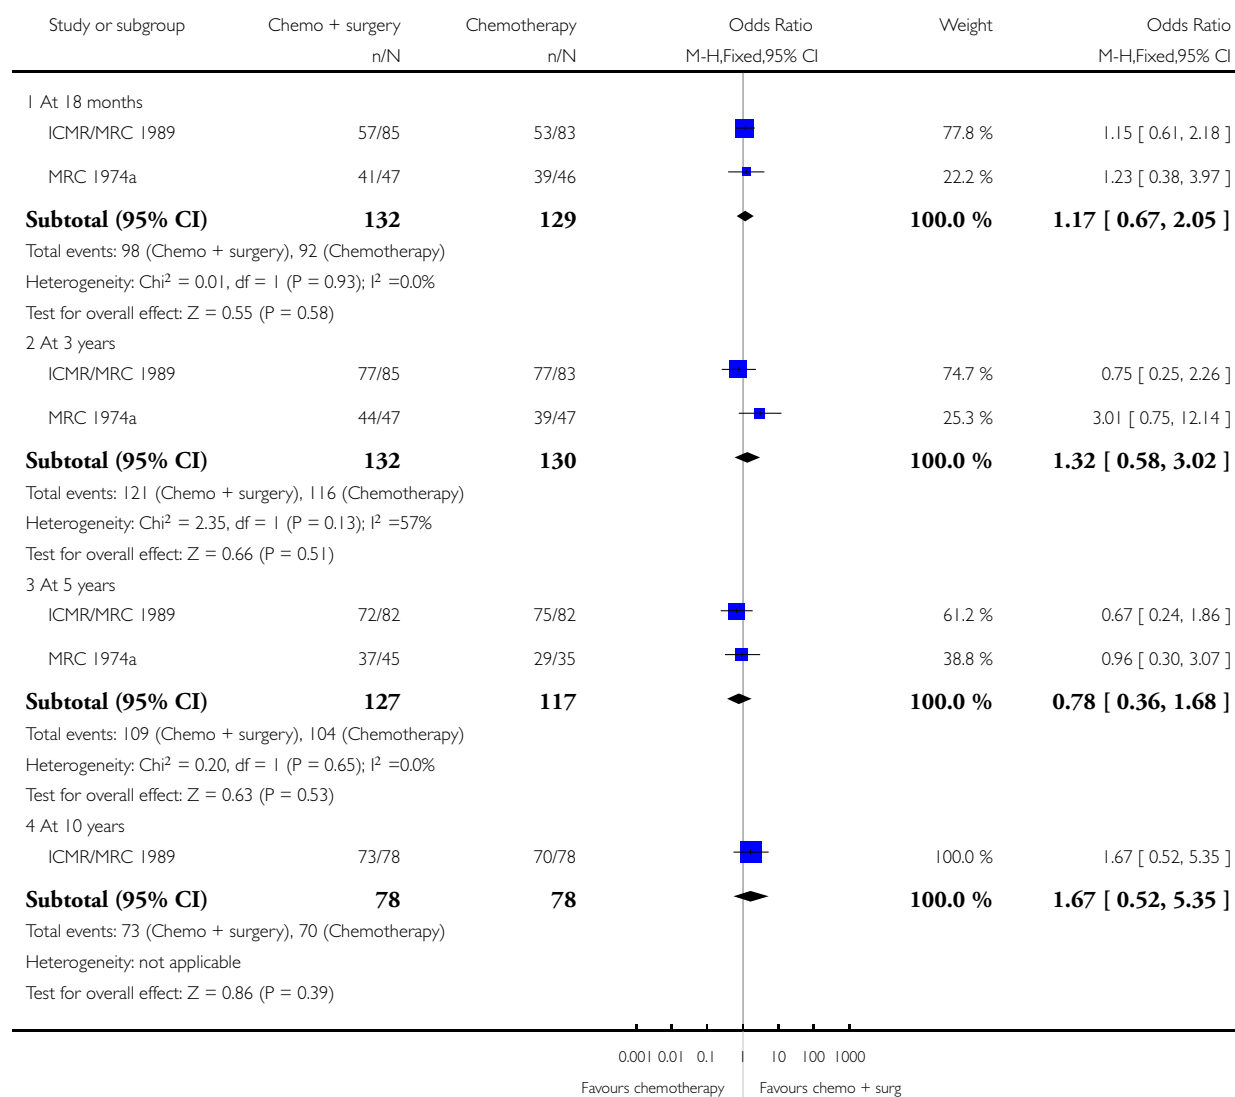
| Study or subgroup | Chemo + surgery n/N | Chemotherapy n/N | Odds Ratio M-H,Fixed,95% CI | Weight | Odds Ratio M-H,Fixed,95% CI |
|---|---|---|---|---|---|
| 1 At 18 months | | | | | |
| ICMR/MRC 1989 | 57/85 | 53/83 | | 77.8 % | 1.15 [ 0.61, 2.18 ] |
| MRC 1974a | 41/47 | 39/46 | | 22.2 % | 1.23 [ 0.38, 3.97 ] |
| **Subtotal (95% CI)** | **132** | **129** | | **100.0 %** | **1.17 [ 0.67, 2.05 ]** |
| Total events: 98 (Chemo + surgery), 92 (Chemotherapy) | | | | | |
| Heterogeneity: Chi$^2$ = 0.01, df = 1 (P = 0.93); I$^2$ =0.0% | | | | | |
| Test for overall effect: Z = 0.55 (P = 0.58) | | | | | |
| 2 At 3 years | | | | | |
| ICMR/MRC 1989 | 77/85 | 77/83 | | 74.7 % | 0.75 [ 0.25, 2.26 ] |
| MRC 1974a | 44/47 | 39/47 | | 25.3 % | 3.01 [ 0.75, 12.14 ] |
| **Subtotal (95% CI)** | **132** | **130** | | **100.0 %** | **1.32 [ 0.58, 3.02 ]** |
| Total events: 121 (Chemo + surgery), 116 (Chemotherapy) | | | | | |
| Heterogeneity: Chi$^2$ = 2.35, df = 1 (P = 0.13); I$^2$ =57% | | | | | |
| Test for overall effect: Z = 0.66 (P = 0.51) | | | | | |
| 3 At 5 years | | | | | |
| ICMR/MRC 1989 | 72/82 | 75/82 | | 61.2 % | 0.67 [ 0.24, 1.86 ] |
| MRC 1974a | 37/45 | 29/35 | | 38.8 % | 0.96 [ 0.30, 3.07 ] |
| **Subtotal (95% CI)** | **127** | **117** | | **100.0 %** | **0.78 [ 0.36, 1.68 ]** |
| Total events: 109 (Chemo + surgery), 104 (Chemotherapy) | | | | | |
| Heterogeneity: Chi$^2$ = 0.20, df = 1 (P = 0.65); I$^2$ =0.0% | | | | | |
| Test for overall effect: Z = 0.63 (P = 0.53) | | | | | |
| 4 At 10 years | | | | | |
| ICMR/MRC 1989 | 73/78 | 70/78 | | 100.0 % | 1.67 [ 0.52, 5.35 ] |
| **Subtotal (95% CI)** | **78** | **78** | | **100.0 %** | **1.67 [ 0.52, 5.35 ]** |
| Total events: 73 (Chemo + surgery), 70 (Chemotherapy) | | | | | |
| Heterogeneity: not applicable | | | | | |
| Test for overall effect: Z = 0.86 (P = 0.39) | | | | | |

0.001 0.01 0.1 1 10 100 1000

Favours chemotherapy Favours chemo + surg